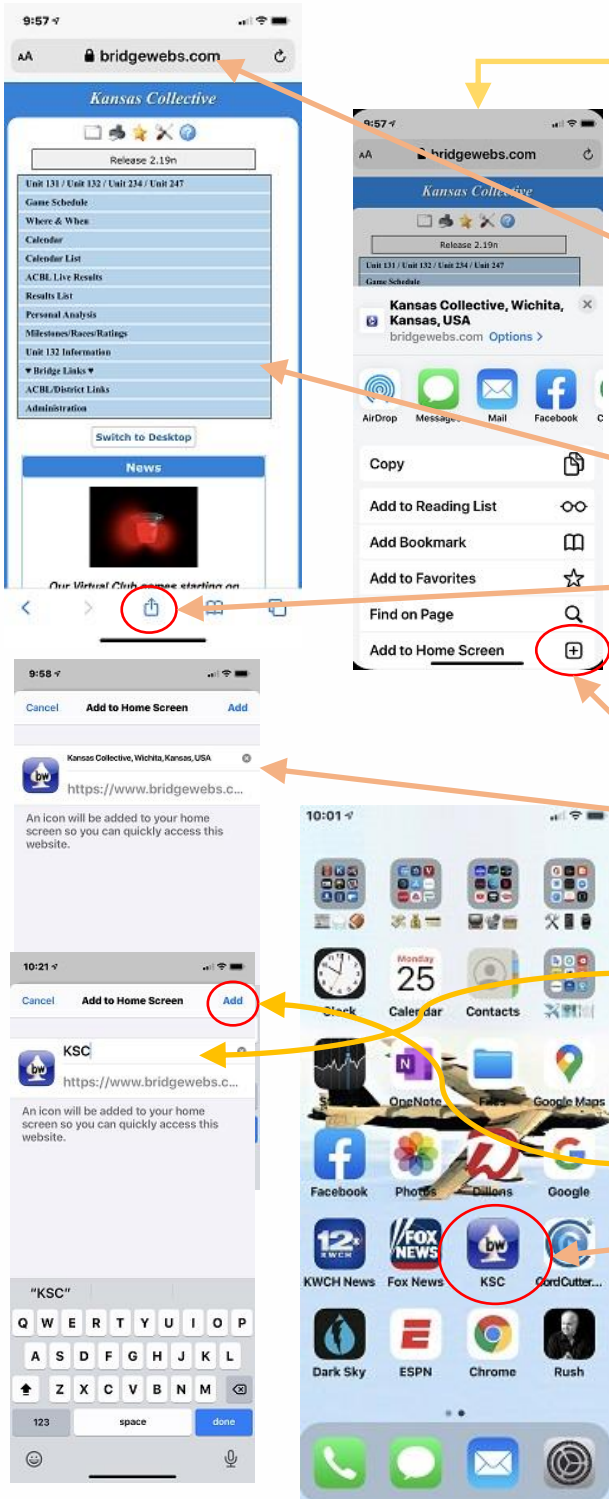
9:57

AA bridgewebs.com

Kansas Collective

Release 2.19n

Unit 131 / Unit 132 / Unit 234 / Unit 247
Game Schedule
Where & When
Calendar
Calendar List
ACBL Live Results
Results List
Personal Analysis
Milestones/Races/Ratings
Unit 132 Information
♥ Bridge Links ♥
ACBL/District Links
Administration

Switch to Desktop

News

Our Virtual Club games starting on

9:57

AA bridgewebs.com

Kansas Collective

Release 2.19n

Unit 131 / Unit 132 / Unit 234 / Unit 247
Game Schedule

Kansas Collective, Wichita, Kansas, USA
bridgewebs.com Options >

AirDrop Messages Mail Facebook

Copy
Add to Reading List
Add Bookmark
Add to Favorites
Find on Page
Add to Home Screen

9:58

Cancel Add to Home Screen Add

Kansas Collective, Wichita, Kansas, USA
https://www.bridgewebs.c...

An icon will be added to your home screen so you can quickly access this website.

10:01

Monday 25

Clock Calendar Contacts

OneNote Files Google Maps

Facebook Photos Dillons Google

KWCH News Fox News KSC CordCutter...

Dark Sky ESPN Chrome Rush

10:21

Cancel Add to Home Screen Add

KSC
https://www.bridgewebs.c...

An icon will be added to your home screen so you can quickly access this website.

"KSC"

Q W E R T Y U I O P
A S D F G H J K L
Z X C V B N M
123 space done